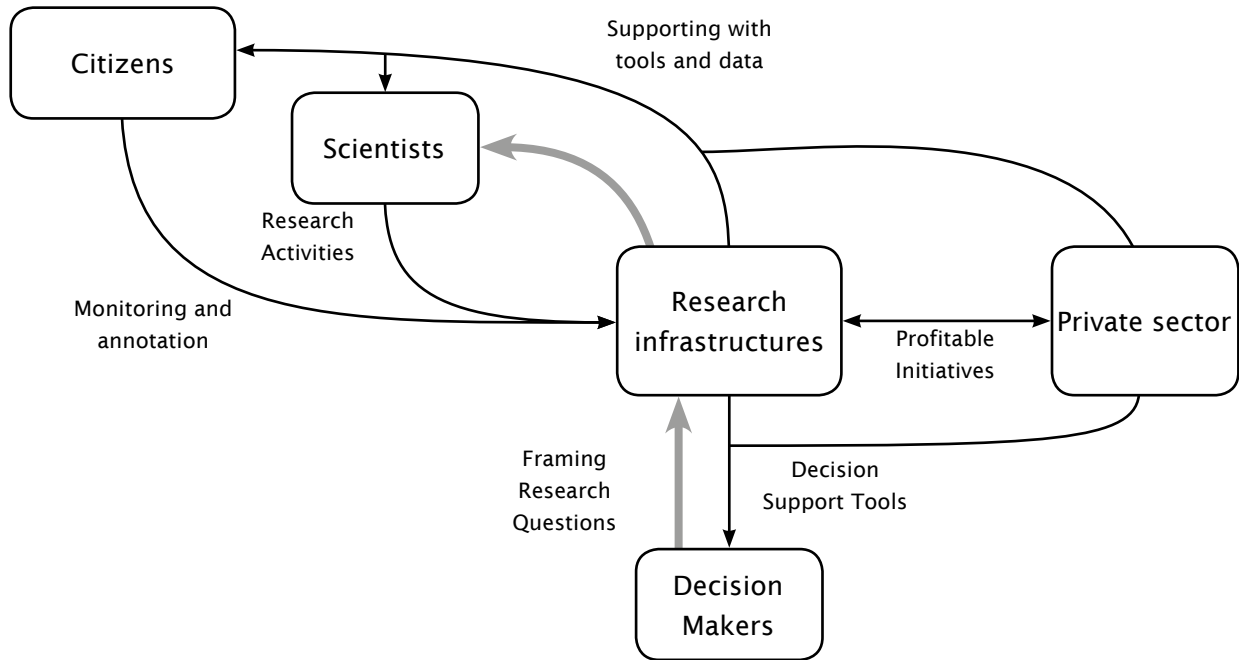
Citizens

Supporting with tools and data

Scientists

Research Activities

Monitoring and annotation

Research infrastructures

Profitable Initiatives

Private sector

Framing Research Questions

Decision Support Tools

Decision Makers